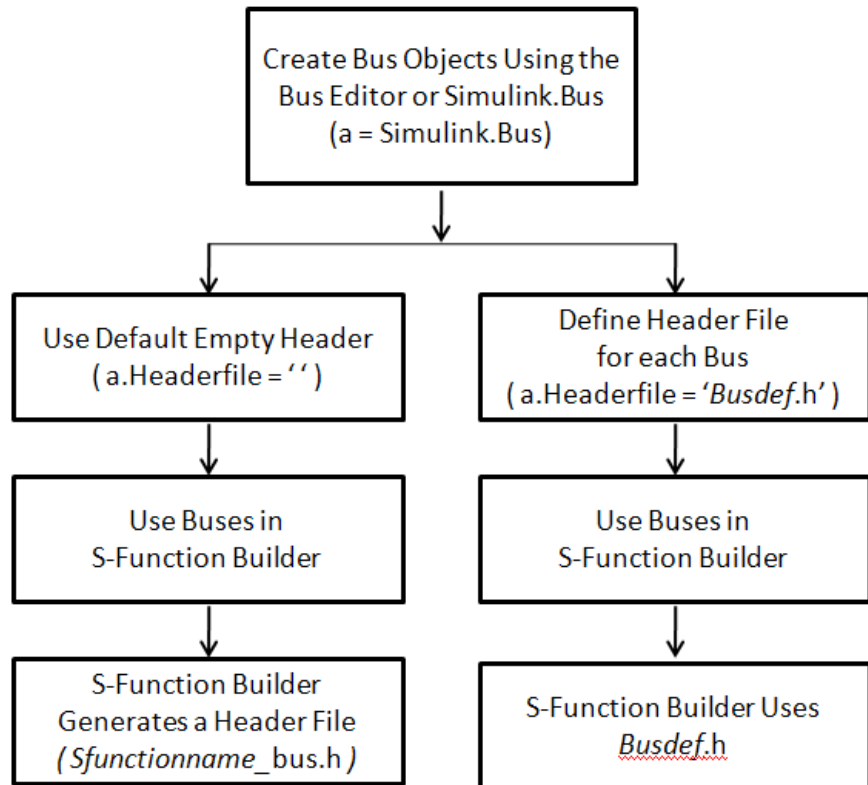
Create Bus Objects Using the Bus Editor or Simulink.Bus (a = Simulink.Bus)

Use Default Empty Header ( a.Headerfile = ' ' )

Use Buses in S-Function Builder

S-Function Builder Generates a Header File ( *Sfunctionname*_bus.h )

Define Header File for each Bus ( a.Headerfile = '*Busdef*.h' )

Use Buses in S-Function Builder

S-Function Builder Uses *Busdef*.h